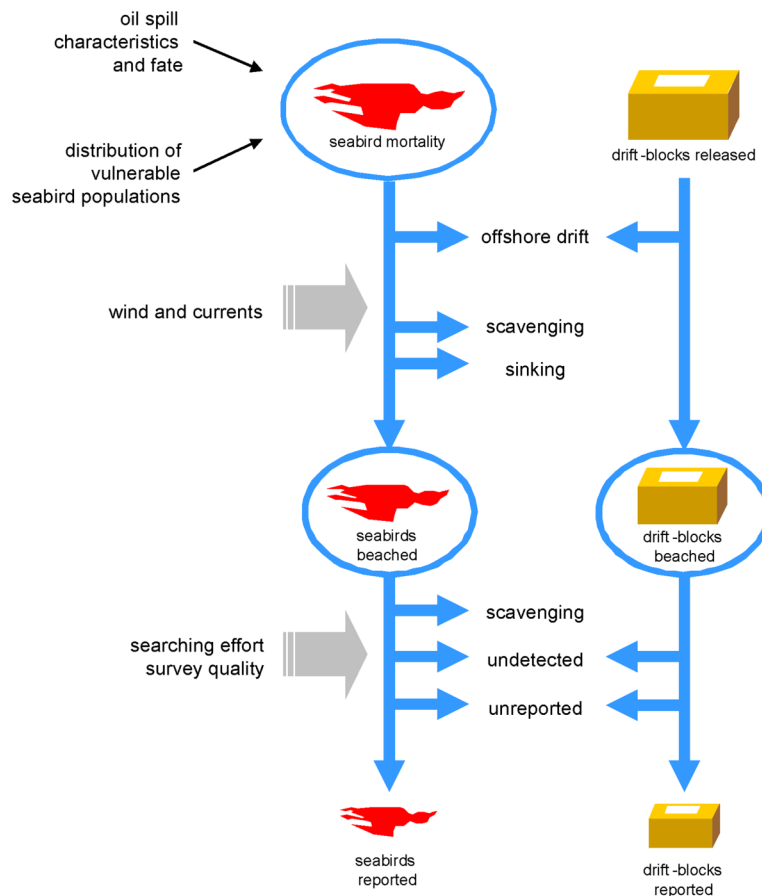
oil spill characteristics and fate

distribution of vulnerable seabird populations

seabird mortality

drift -blocks released

offshore drift

wind and currents

scavenging

sinking

seabirds beached

drift -blocks beached

scavenging

searching effort survey quality

undetected

unreported

seabirds reported

drift -blocks reported